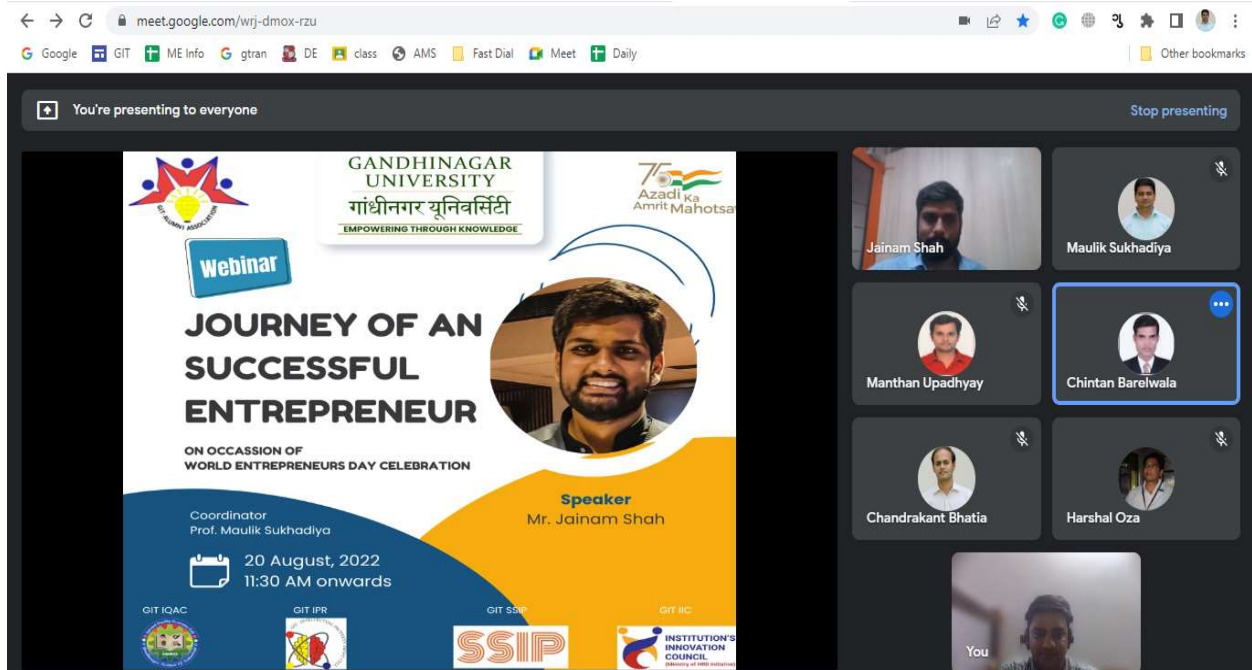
meet.google.com/wrj-dmox-rzu

Google GIT ME Info gtran DE class AMS Fast Dial Meet Daily Other bookmarks

You're presenting to everyone Stop presenting

GIT ALUMNI ASSOCIATION

GANDHINAGAR UNIVERSITY
गांधीनगर यूनिवर्सिटी
EMPOWERING THROUGH KNOWLEDGE

75 Azadi Ka Amrit Mahotsav

Webinar

JOURNEY OF AN SUCCESSFUL ENTREPRENEUR

ON OCCASSION OF
WORLD ENTREPRENEURS DAY CELEBRATION

Speaker
Mr. Jainam Shah

Coordinator
Prof. Maulik Sukhadiya

20 August, 2022
11:30 AM onwards

GIT IQAC GIT IPR GIT SSIP GIT IIC

SSIP

INSTITUTION'S INNOVATION COUNCIL

Jainam Shah
Maulik Sukhadiya
Manthan Upadhyay
Chintan Barelwala
Chandrakant Bhatia
Harshal Oza
You